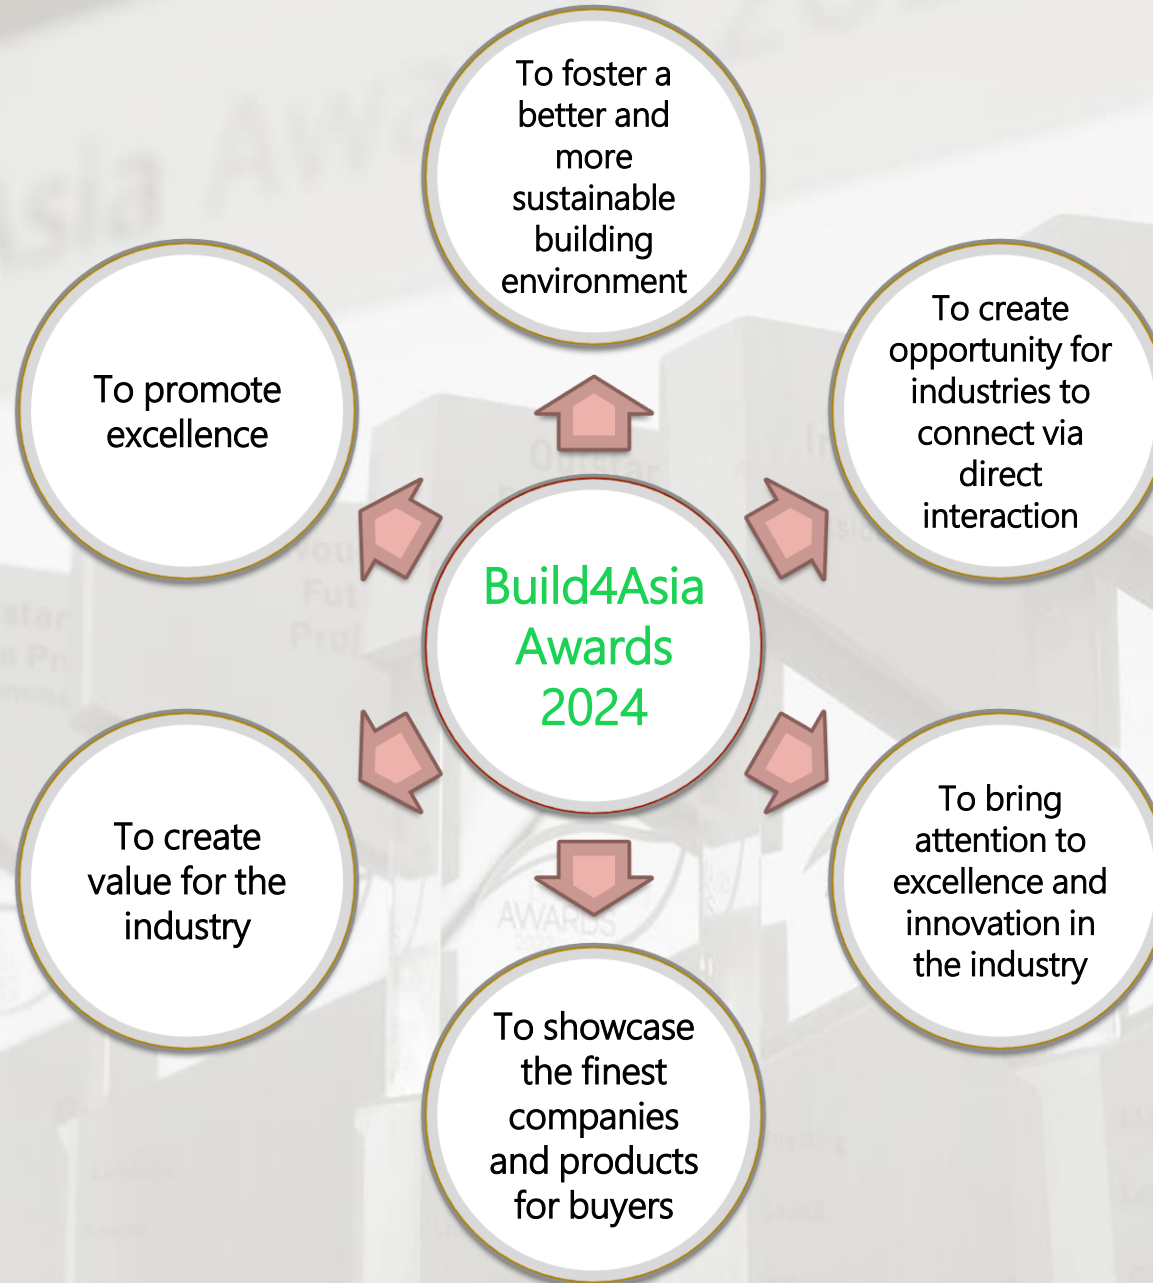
Build4Asia Awards 2024

To foster a better and more sustainable building environment

To create opportunity for industries to connect via direct interaction

To bring attention to excellence and innovation in the industry

To showcase the finest companies and products for buyers

To create value for the industry

To promote excellence